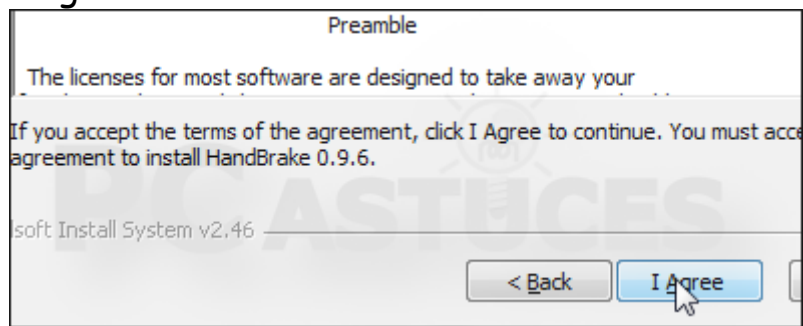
Preamble

The licenses for most software are designed to take away your

If you accept the terms of the agreement, click I Agree to continue. You must acce agreement to install HandBrake 0.9.6.

PC ASTUCES

lsoft Install System v2.46

< Back

I Agree